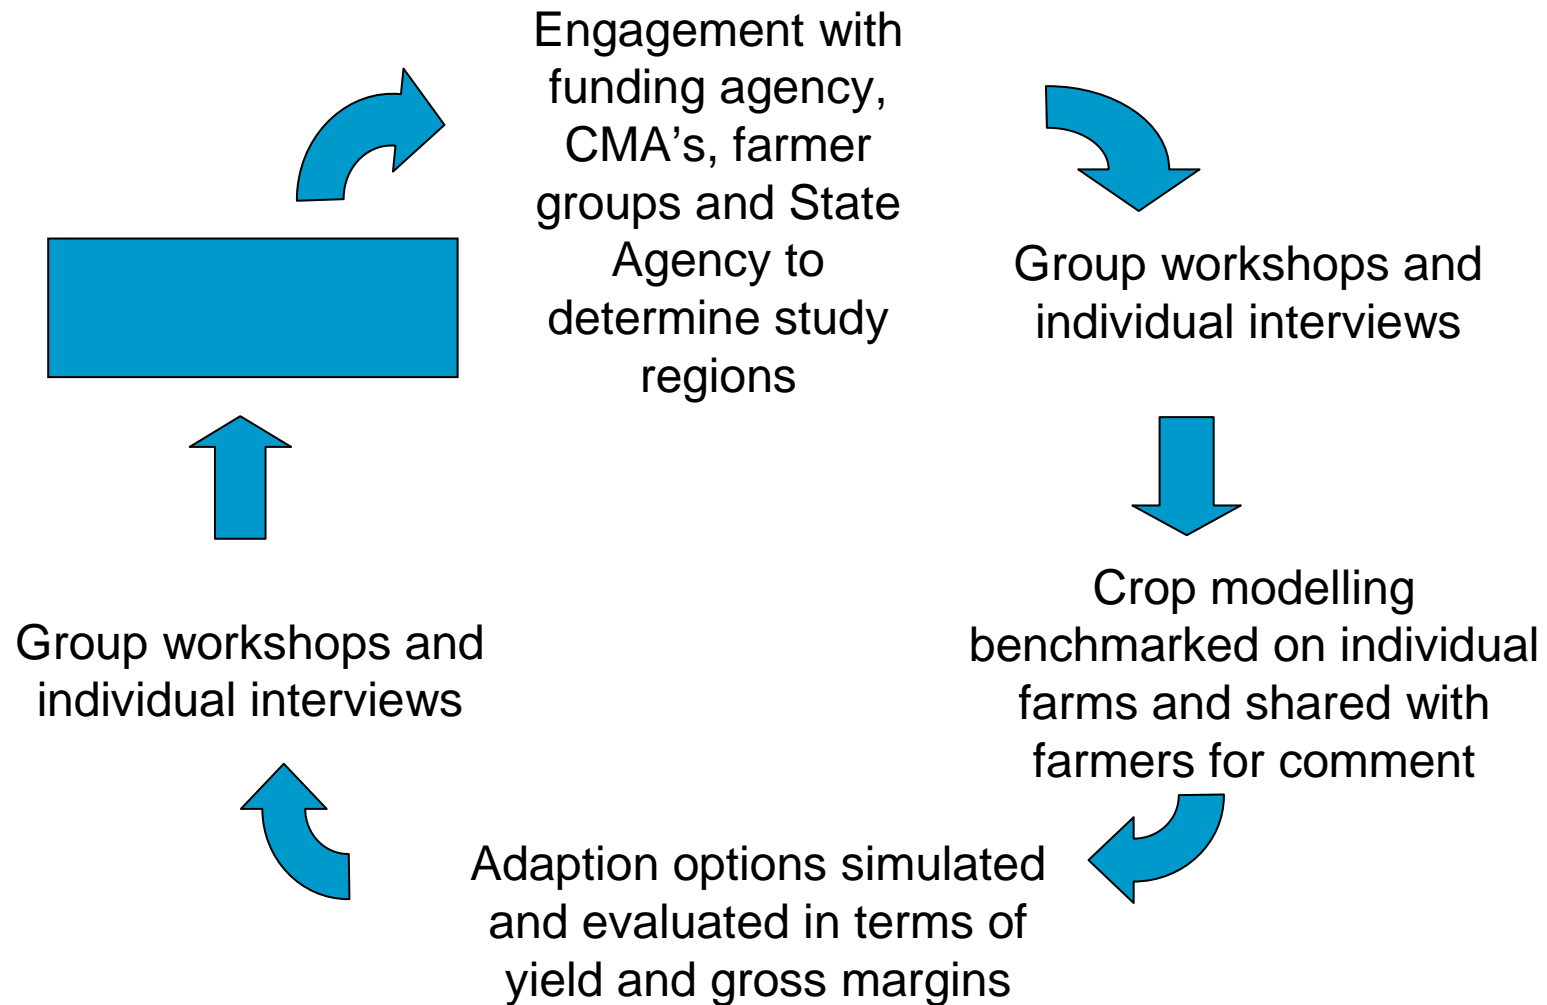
Engagement with funding agency, CMA’s, farmer groups and State Agency to determine study regions

Group workshops and individual interviews

Crop modelling benchmarked on individual farms and shared with farmers for comment

Adaption options simulated and evaluated in terms of yield and gross margins

Group workshops and individual interviews